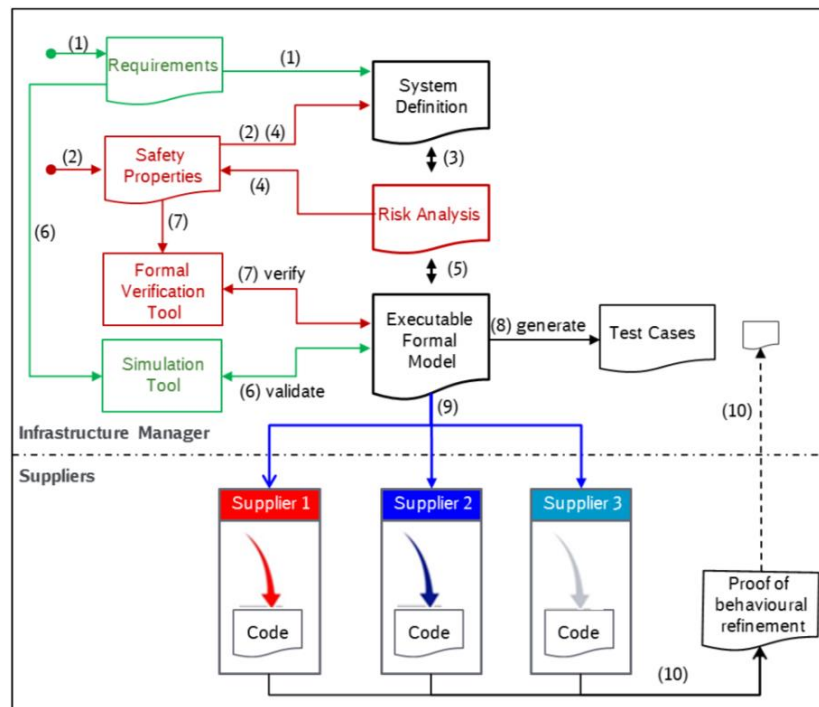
(1)
Requirements
(1)
System Definition
(2) (4)
(2)
Safety Properties
(3)
(4)
Risk Analysis
(6)
(7)
(5)
Formal Verification Tool
(7) verify
Executable Formal Model
(8) generate
Test Cases
Simulation Tool
(6) validate
(9)
(10)
Infrastructure Manager
Suppliers
Supplier 1
Supplier 2
Supplier 3
Code
Code
Code
Proof of behavioural refinement
(10)